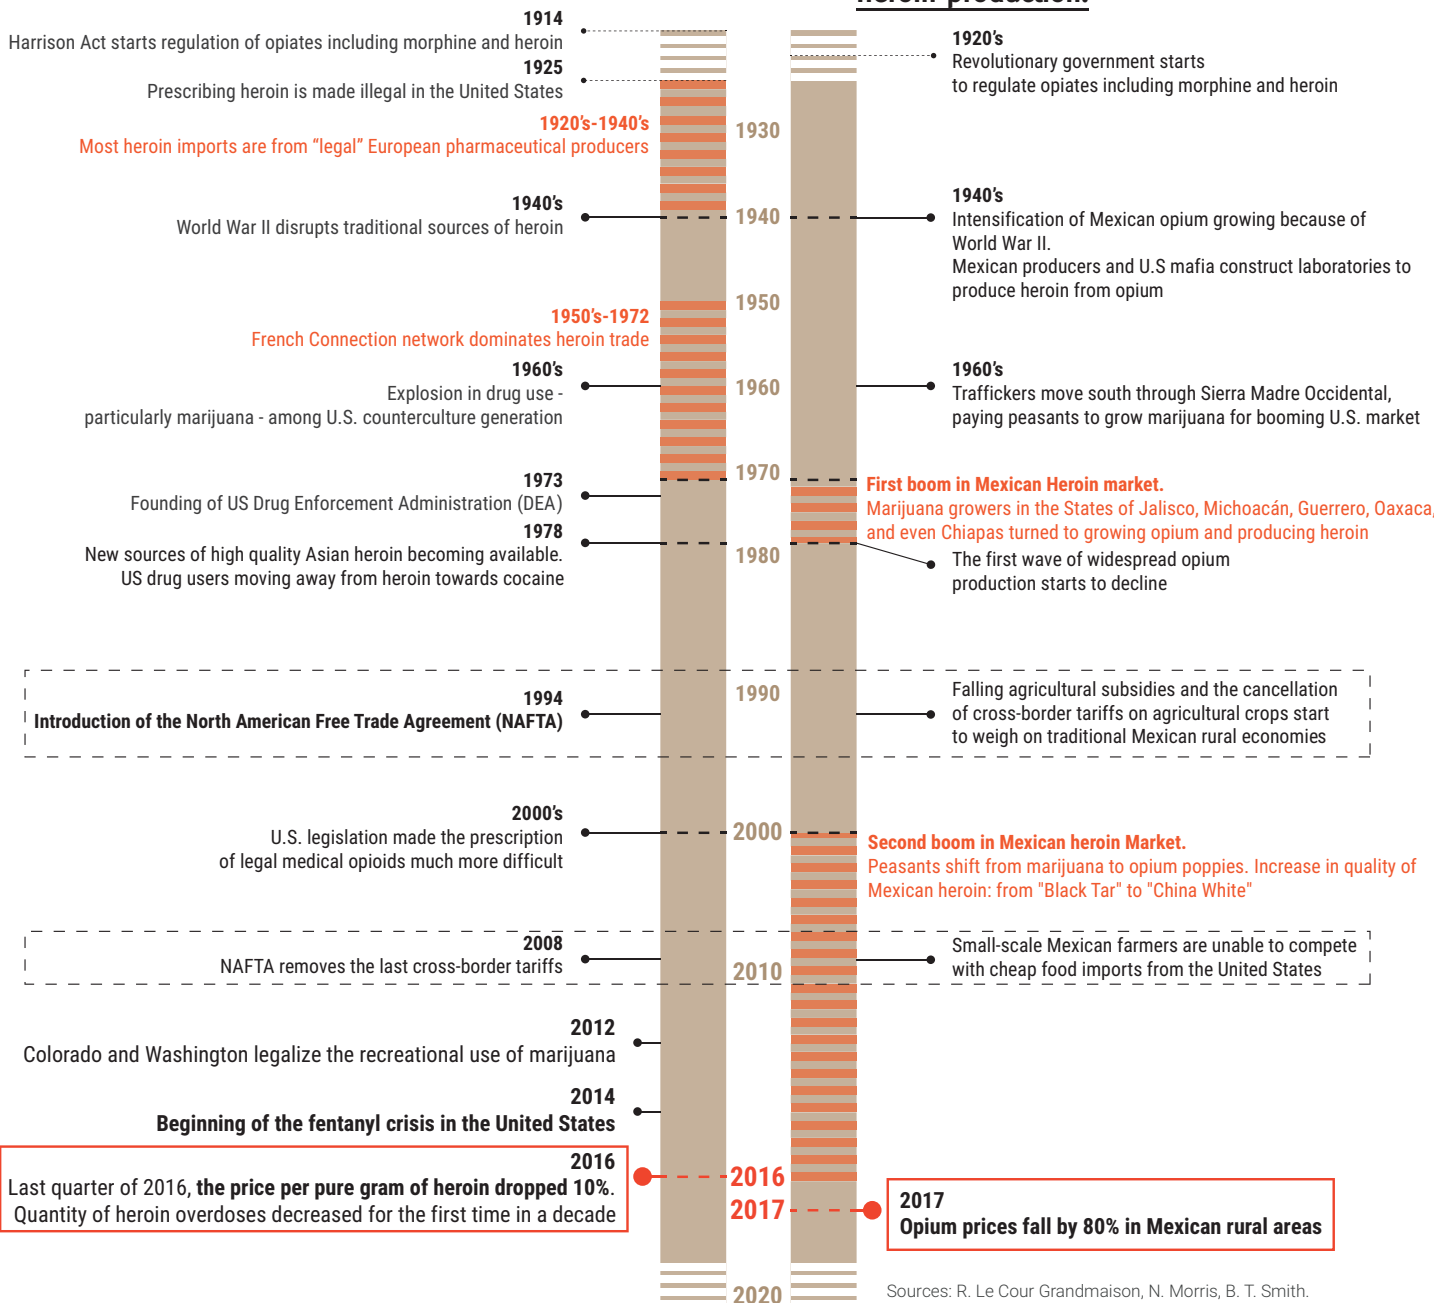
1914
Harrison Act starts regulation of opiates including morphine and heroin
1925
Prescribing heroin is made illegal in the United States
1920's-1940's
Most heroin imports are from "legal" European pharmaceutical producers
1940's
World War II disrupts traditional sources of heroin
1950's-1972
French Connection network dominates heroin trade
1960's
Explosion in drug use - particularly marijuana - among U.S. counterculture generation
1973
Founding of US Drug Enforcement Administration (DEA)
1978
New sources of high quality Asian heroin becoming available. US drug users moving away from heroin towards cocaine
1994
Introduction of the North American Free Trade Agreement (NAFTA)
2000's
U.S. legislation made the prescription of legal medical opioids much more difficult
2008
NAFTA removes the last cross-border tariffs
2012
Colorado and Washington legalize the recreational use of marijuana
2014
Beginning of the fentanyl crisis in the United States
2016
Last quarter of 2016, the price per pure gram of heroin dropped 10%. Quantity of heroin overdoses decreased for the first time in a decade

1930
1940
1950
1960
1970
1980
1990
2000
2010
2016
2017
2020

1920's
Revolutionary government starts to regulate opiates including morphine and heroin
1940's
Intensification of Mexican opium growing because of World War II.
Mexican producers and U.S mafia construct laboratories to produce heroin from opium
1960's
Traffickers move south through Sierra Madre Occidental, paying peasants to grow marijuana for booming U.S. market
First boom in Mexican Heroin market.
Marijuana growers in the States of Jalisco, Michoacán, Guerrero, Oaxaca, and even Chiapas turned to growing opium and producing heroin
The first wave of widespread opium production starts to decline
Falling agricultural subsidies and the cancellation of cross-border tariffs on agricultural crops start to weigh on traditional Mexican rural economies
Second boom in Mexican heroin Market.
Peasants shift from marijuana to opium poppies. Increase in quality of Mexican heroin: from "Black Tar" to "China White"
Small-scale Mexican farmers are unable to compete with cheap food imports from the United States
2017
Opium prices fall by 80% in Mexican rural areas

Sources: R. Le Cour Grandmaison, N. Morris, B. T. Smith.